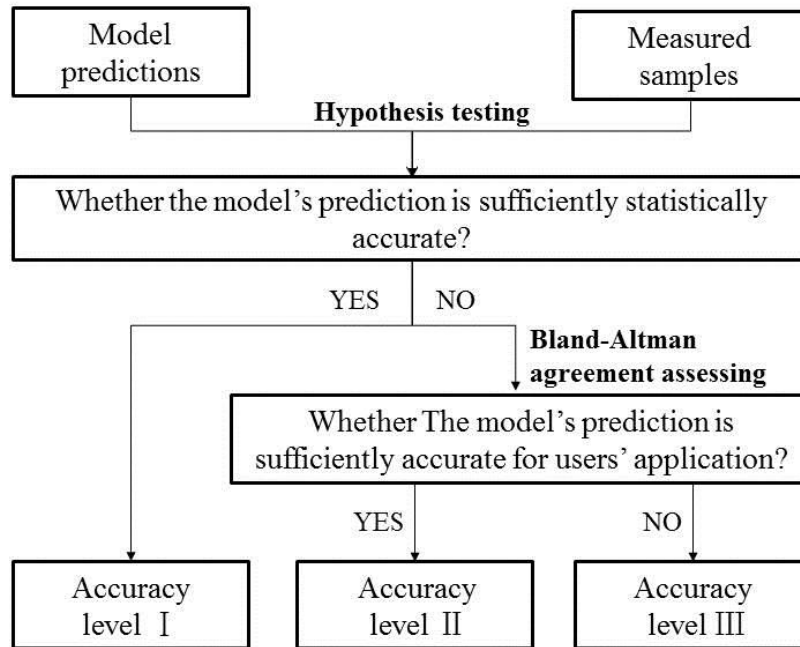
Model predictions

Measured samples

**Hypothesis testing**

Whether the model's prediction is sufficiently statistically accurate?

YES

NO

**Bland-Altman agreement assessing**

Whether The model's prediction is sufficiently accurate for users' application?

YES

NO

Accuracy level Ⅰ

Accuracy level Ⅱ

Accuracy level Ⅲ